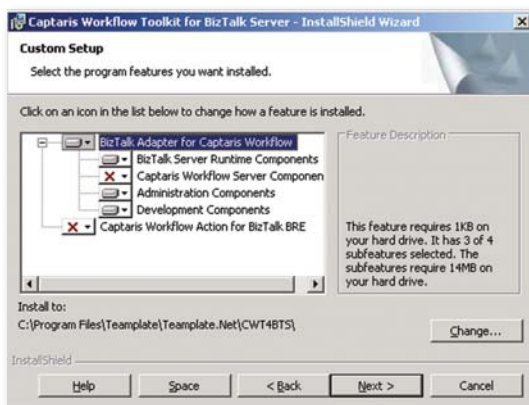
Captaris Workflow Toolkit for BizTalk Server - InstallShield Wizard

Custom Setup

Select the program features you want installed.

Click on an icon in the list below to change how a feature is installed.

BizTalk Adapter for Captaris Workflow
BizTalk Server Runtime Components
Captaris Workflow Server Componen
Administration Components
Development Components
Captaris Workflow Action for BizTalk BRE

Feature Description

This feature requires 1KB on your hard drive. It has 3 of 4 subfeatures selected. The subfeatures require 14MB on your hard drive.

Install to:
C:\Program Files\Teamplate\Teamplate.Net\CWT4BTS\

Change...

InstallShield

Help
Space
< Back
Next >
Cancel